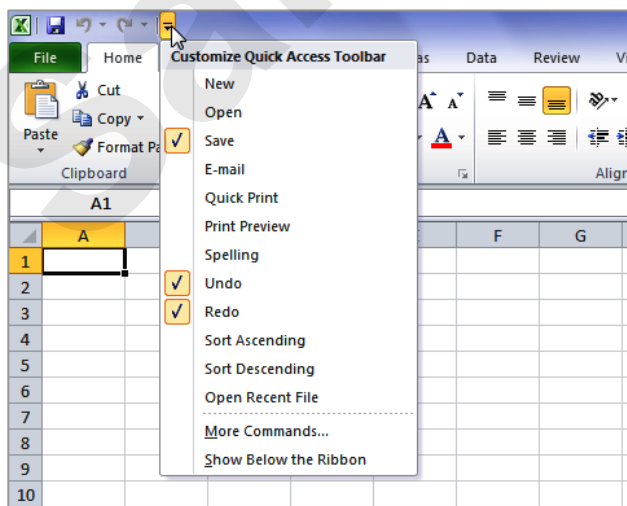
File
Home
as
Data
Review
Vi

Cut
Copy
Paste
Format Pa
Clipboard

Customize Quick Access Toolbar
New
Open
Save
E-mail
Quick Print
Print Preview
Spelling
Undo
Redo
Sort Ascending
Sort Descending
Open Recent File
More Commands...
Show Below the Ribbon

Align

A1

| | A | | | | F | G |
|---|---|---|---|---|---|---|
| 1 | | | | | | |
| 2 | | | | | | |
| 3 | | | | | | |
| 4 | | | | | | |
| 5 | | | | | | |
| 6 | | | | | | |
| 7 | | | | | | |
| 8 | | | | | | |
| 9 | | | | | | |
| 10 | | | | | | |